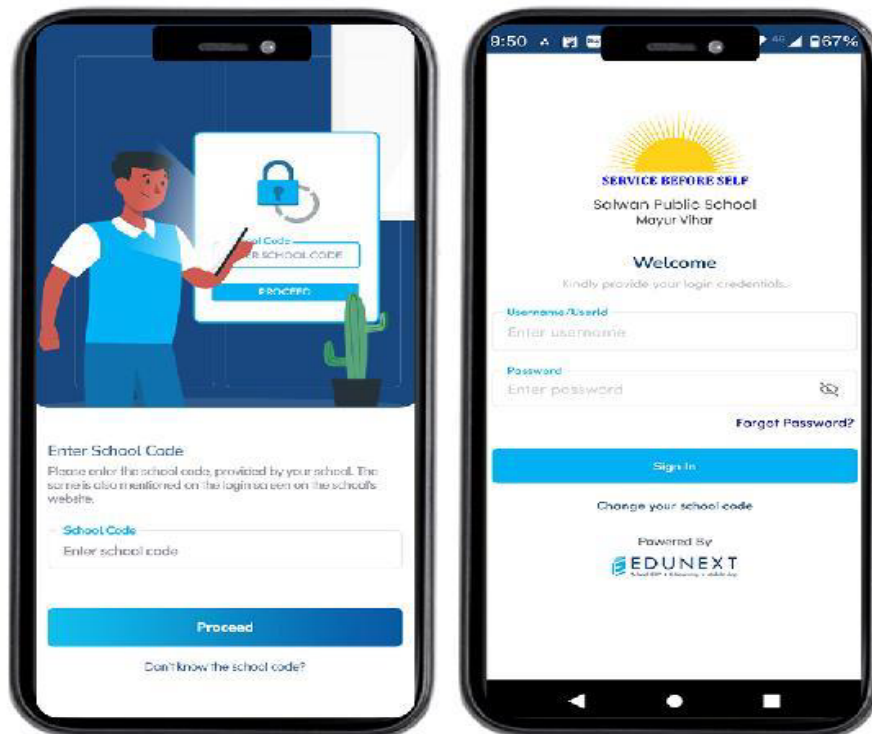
ol Code
R SCHOOL CODE
PROCEED

Enter School Code
Please enter the school code, provided by your school. The same is also mentioned on the login screen on the school's website.

School Code
Enter school code

Proceed

Don't know the school code?

8:50 67%

SERVICE BEFORE SELF
Salwan Public School
Mayur Vihar

Welcome
Kindly provide your login credentials.

Username/Userid
Enter username

Password
Enter password

Forgot Password?

Sign In

Change your school code

Powered By
EDUNEXT
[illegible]